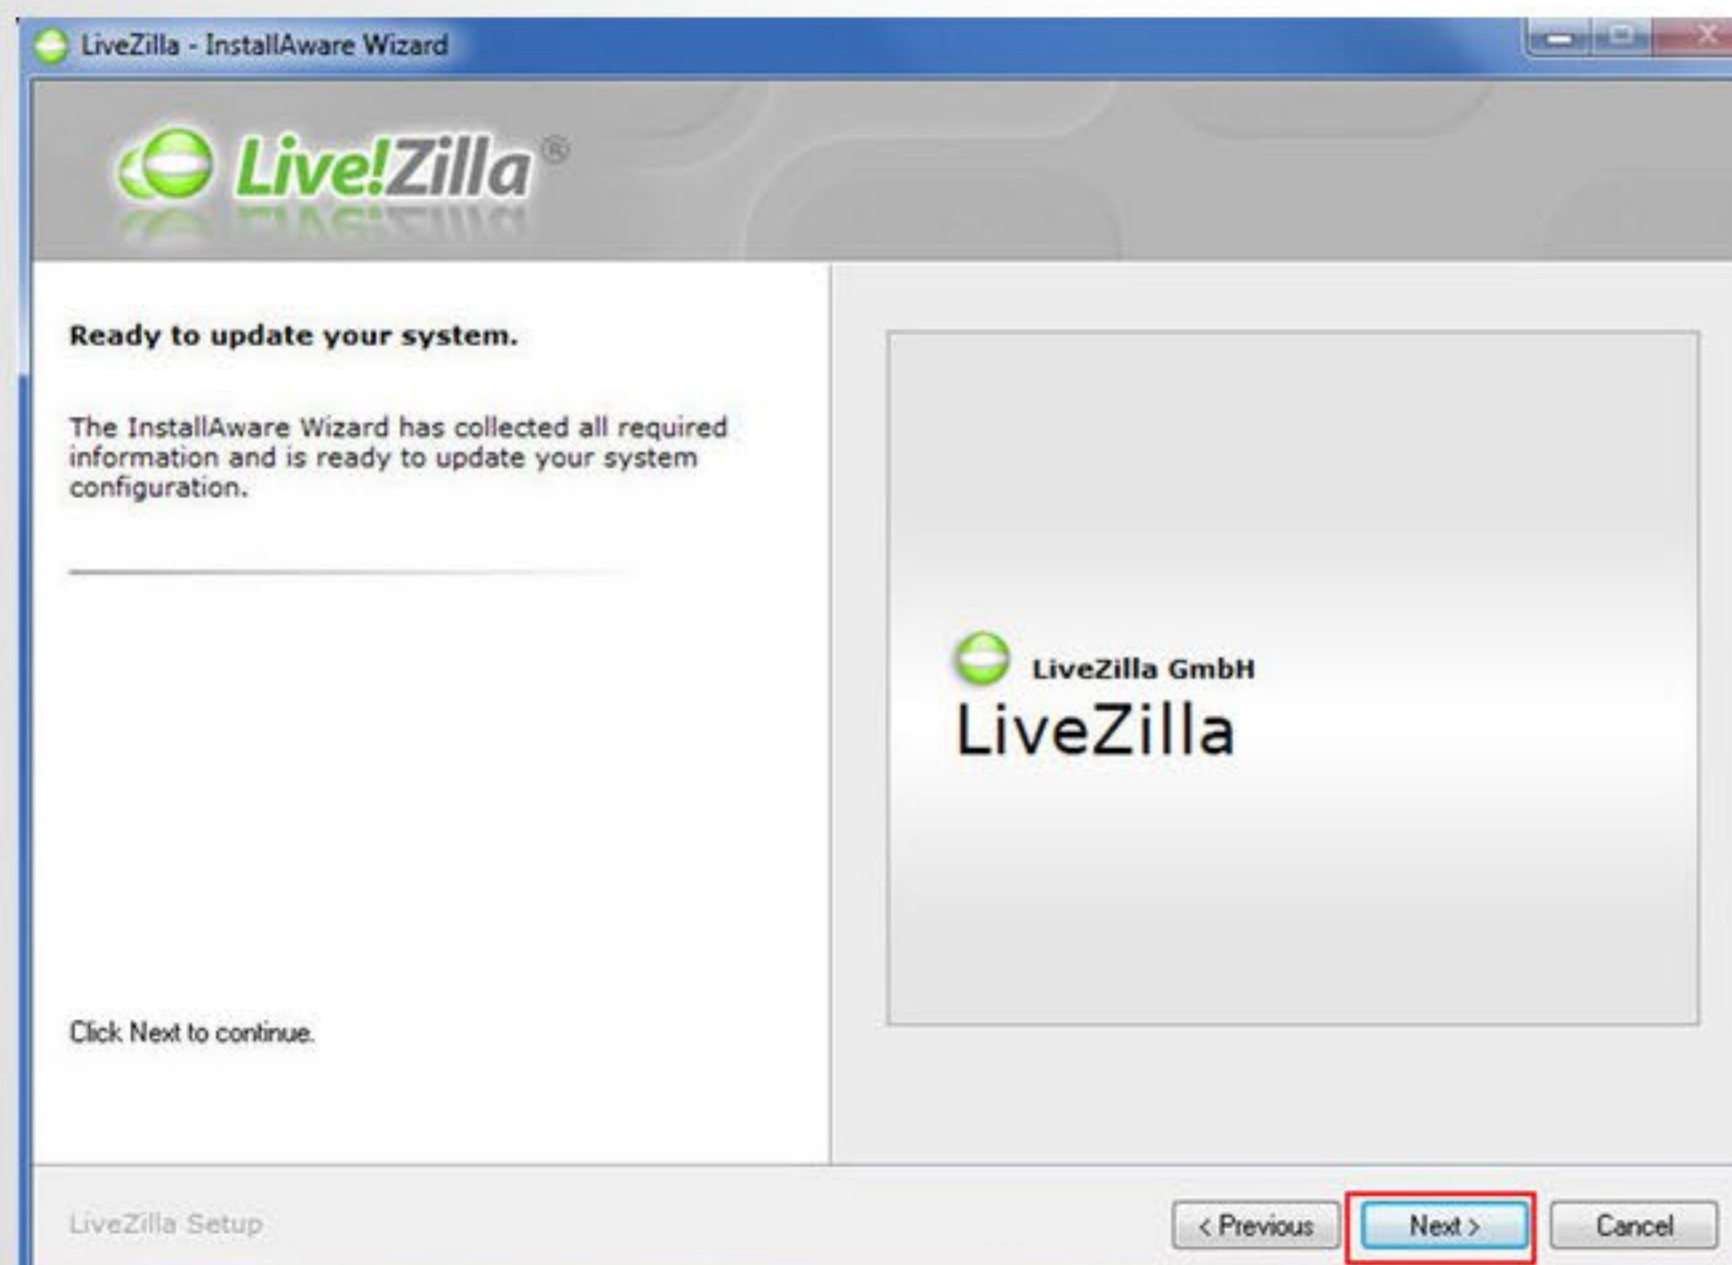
LiveZilla - InstallAware Wizard

Live!Zilla®

Ready to update your system.

The InstallAware Wizard has collected all required information and is ready to update your system configuration.

LiveZilla GmbH
LiveZilla

Click Next to continue.

LiveZilla Setup

< Previous
Next >
Cancel